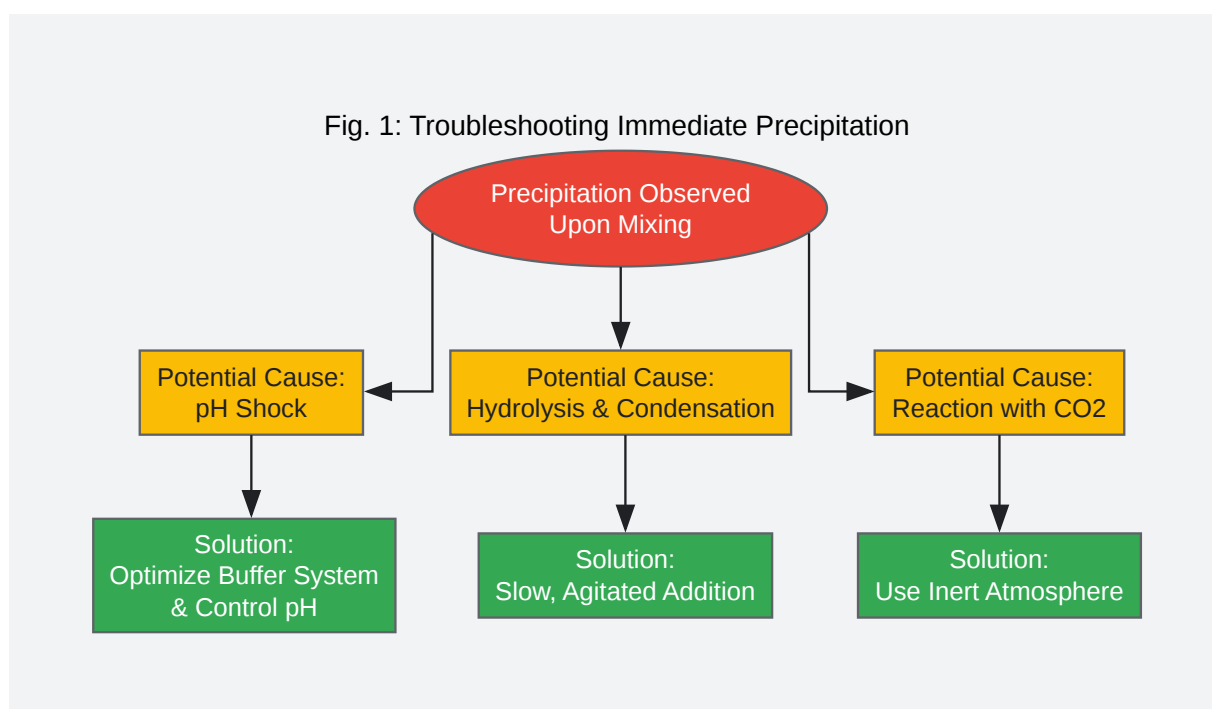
Fig. 1: Troubleshooting Immediate Precipitation

Precipitation Observed Upon Mixing

Potential Cause: pH Shock

Potential Cause: Hydrolysis & Condensation

Potential Cause: Reaction with CO2

Solution: Optimize Buffer System & Control pH

Solution: Slow, Agitated Addition

Solution: Use Inert Atmosphere